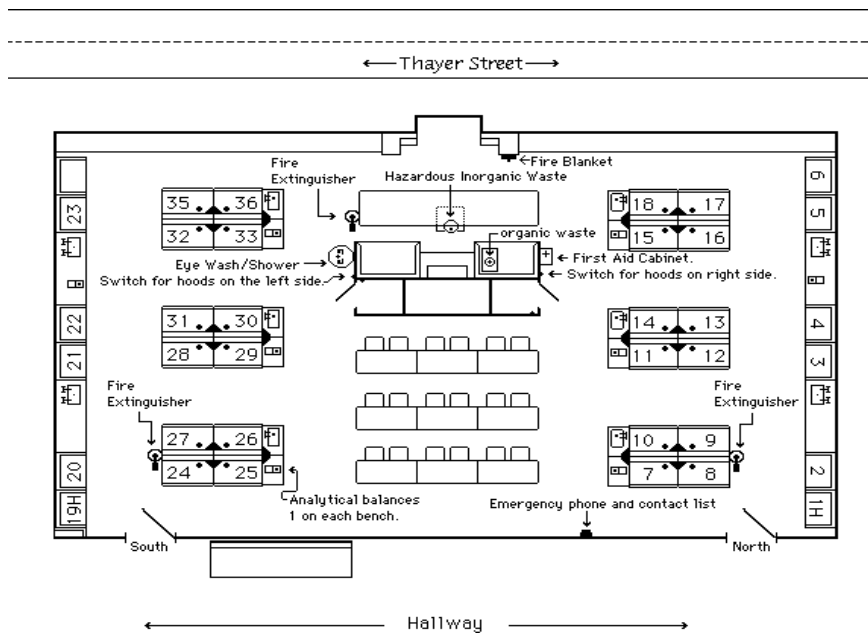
←Thayer Street→

←Fire Blanket

Fire Extinguisher

Hazardous Inorganic Waste

35 36
32 33

18 17
15 16

organic waste

First Aid Cabinet.

Eye Wash/Shower

Switch for hoods on the left side.

Switch for hoods on right side.

23

6

5

22

21

4

3

31 30
28 29

14 13
11 12

Fire Extinguisher

Fire Extinguisher

27 26
24 25

10 9
7 8

20

19H

2

1H

Analytical balances
1 on each bench.

Emergency phone and contact list

South

North

Hallway